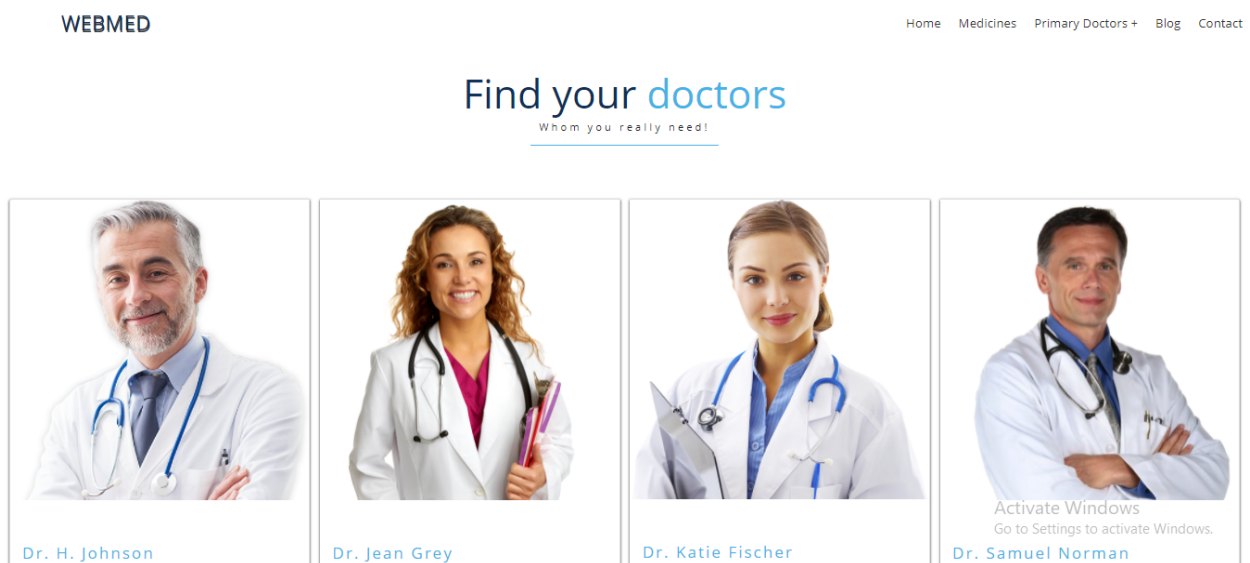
WEBMED

Home Medicines Primary Doctors + Blog Contact

Find your doctors

Whom you really need!

Dr. H. Johnson

Dr. Jean Grey

Dr. Katie Fischer

Dr. Samuel Norman

Activate Windows
Go to Settings to activate Windows.